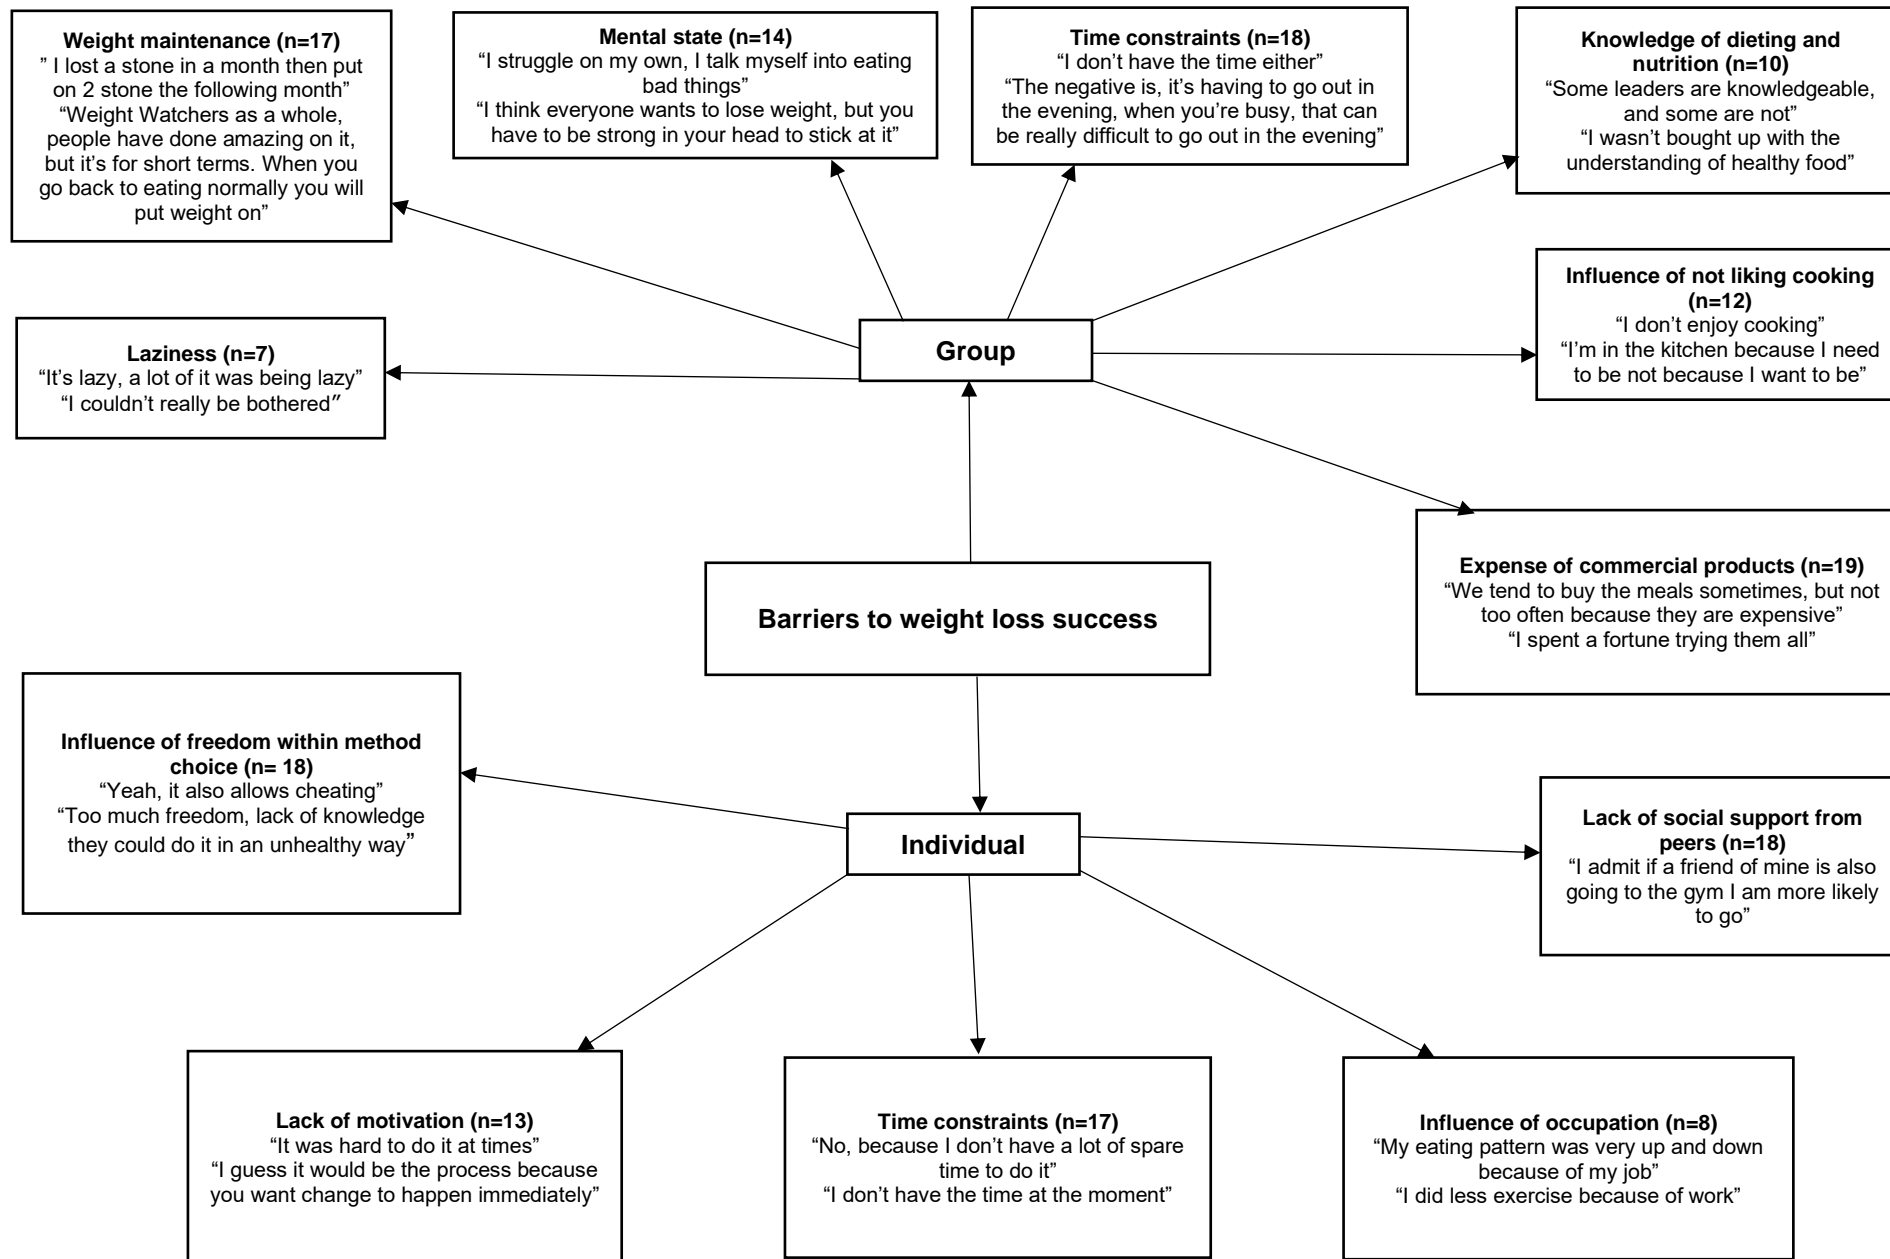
**Weight maintenance (n=17)**
" I lost a stone in a month then put on 2 stone the following month"
"Weight Watchers as a whole, people have done amazing on it, but it's for short terms. When you go back to eating normally you will put weight on"

**Mental state (n=14)**
"I struggle on my own, I talk myself into eating bad things"
"I think everyone wants to lose weight, but you have to be strong in your head to stick at it"

**Time constraints (n=18)**
"I don't have the time either"
"The negative is, it's having to go out in the evening, when you're busy, that can be really difficult to go out in the evening"

**Knowledge of dieting and nutrition (n=10)**
"Some leaders are knowledgeable, and some are not"
"I wasn't bought up with the understanding of healthy food"

**Influence of not liking cooking (n=12)**
"I don't enjoy cooking"
"I'm in the kitchen because I need to be not because I want to be"

**Laziness (n=7)**
"It's lazy, a lot of it was being lazy"
"I couldn't really be bothered"

**Group**

**Expense of commercial products (n=19)**
"We tend to buy the meals sometimes, but not too often because they are expensive"
"I spent a fortune trying them all"

**Barriers to weight loss success**

**Influence of freedom within method choice (n= 18)**
"Yeah, it also allows cheating"
"Too much freedom, lack of knowledge they could do it in an unhealthy way"

**Individual**

**Lack of social support from peers (n=18)**
"I admit if a friend of mine is also going to the gym I am more likely to go"

**Lack of motivation (n=13)**
"It was hard to do it at times"
"I guess it would be the process because you want change to happen immediately"

**Time constraints (n=17)**
"No, because I don't have a lot of spare time to do it"
"I don't have the time at the moment"

**Influence of occupation (n=8)**
"My eating pattern was very up and down because of my job"
"I did less exercise because of work"